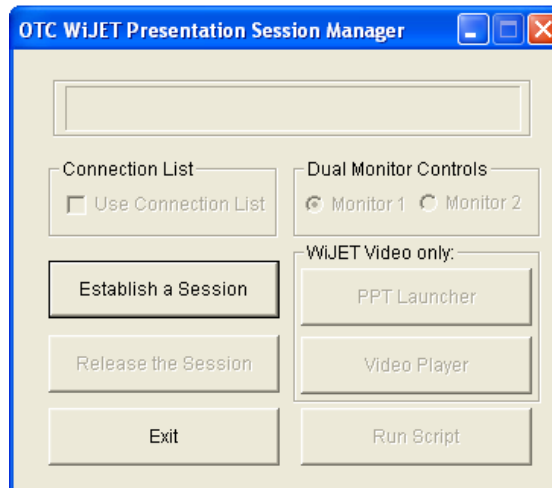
OTC WiJET Presentation Session Manager

Connection List

Use Connection List

Dual Monitor Controls

Monitor 1 Monitor 2

WiJET Video only:

Establish a Session

PPT Launcher

Release the Session

Video Player

Exit

Run Script